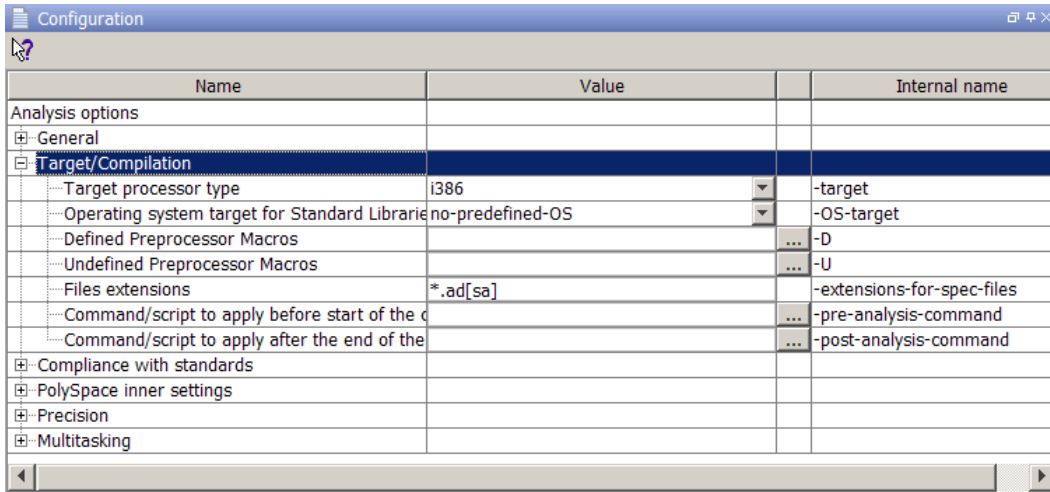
Configuration

| Name | Value | | Internal name |
|---|---|---|---|
| Analysis options | | | |
| General | | | |
| Target/Compilation | | | |
| Target processor type | i386 | | -target |
| Operating system target for Standard Librarie | no-predefined-OS | | -OS-target |
| Defined Preprocessor Macros | | ... | -D |
| Undefined Preprocessor Macros | | ... | -U |
| Files extensions | *.ad[sa] | | -extensions-for-spec-files |
| Command/script to apply before start of the c | | ... | -pre-analysis-command |
| Command/script to apply after the end of the | | ... | -post-analysis-command |
| Compliance with standards | | | |
| PolySpace inner settings | | | |
| Precision | | | |
| Multitasking | | | |